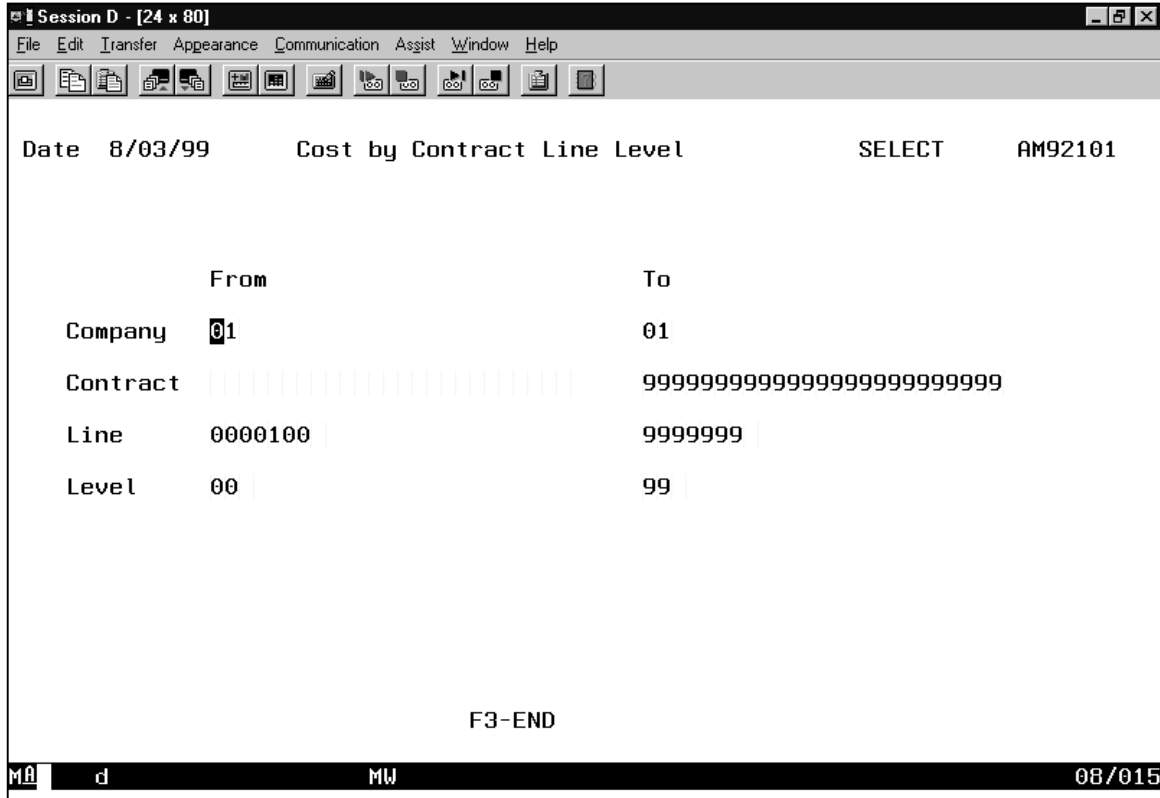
Session D - [24 x 80]

File Edit Transfer Appearance Communication Assist Window Help

Date 8/03/99 Cost by Contract Line Level SELECT AM92101

From To

Company 01 01

Contract 9999999999999999999999999

Line 0000100 9999999

Level 00 99

F3-END

MA d MW 08/015